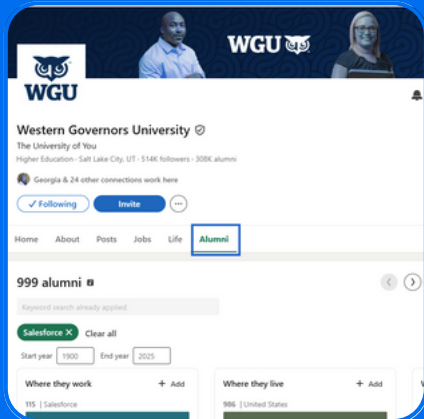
WGU

WGU

Western Governors University

The University of You

Higher Education · Salt Lake City, UT · 514K followers · 308K alumni

Georgia & 24 other connections work here

✓ Following

Invite

···

Home About Posts Jobs Life Alumni

999 alumni

Keyword search already applied

Salesforce ✕

Clear all

Start year 1900

End year 2025

Where they work

+ Add

115 | Salesforce

Where they live

+ Add

986 | United States